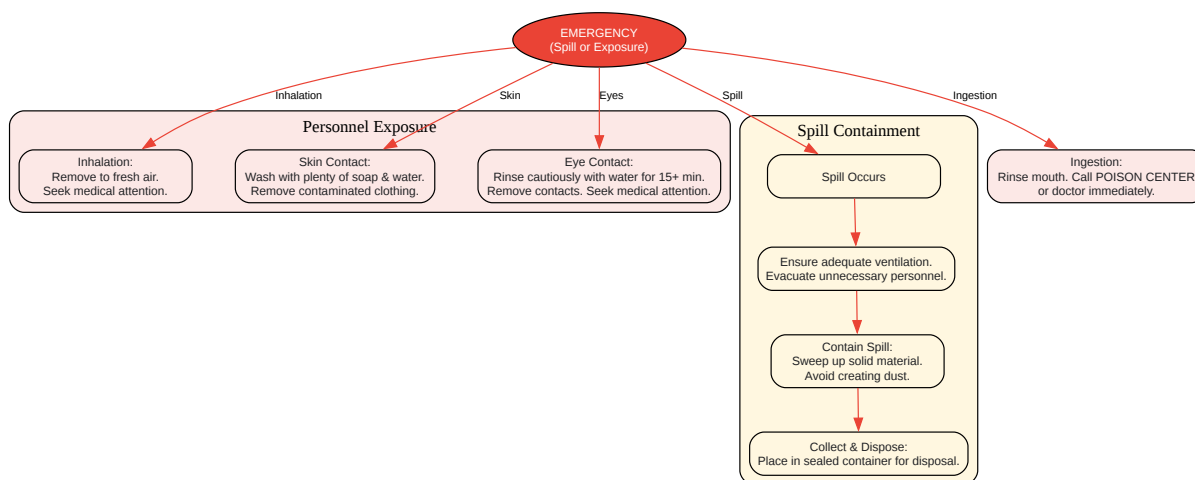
EMERGENCY
(Spill or Exposure)

Inhalation

Skin

Eyes

Spill

Ingestion

Personnel Exposure

Inhalation:
Remove to fresh air.
Seek medical attention.

Skin Contact:
Wash with plenty of soap & water.
Remove contaminated clothing.

Eye Contact:
Rinse cautiously with water for 15+ min.
Remove contacts. Seek medical attention.

Spill Containment

Spill Occurs

Ensure adequate ventilation.
Evacuate unnecessary personnel.

Contain Spill:
Sweep up solid material.
Avoid creating dust.

Collect & Dispose:
Place in sealed container for disposal.

Ingestion:
Rinse mouth. Call POISON CENTER
or doctor immediately.